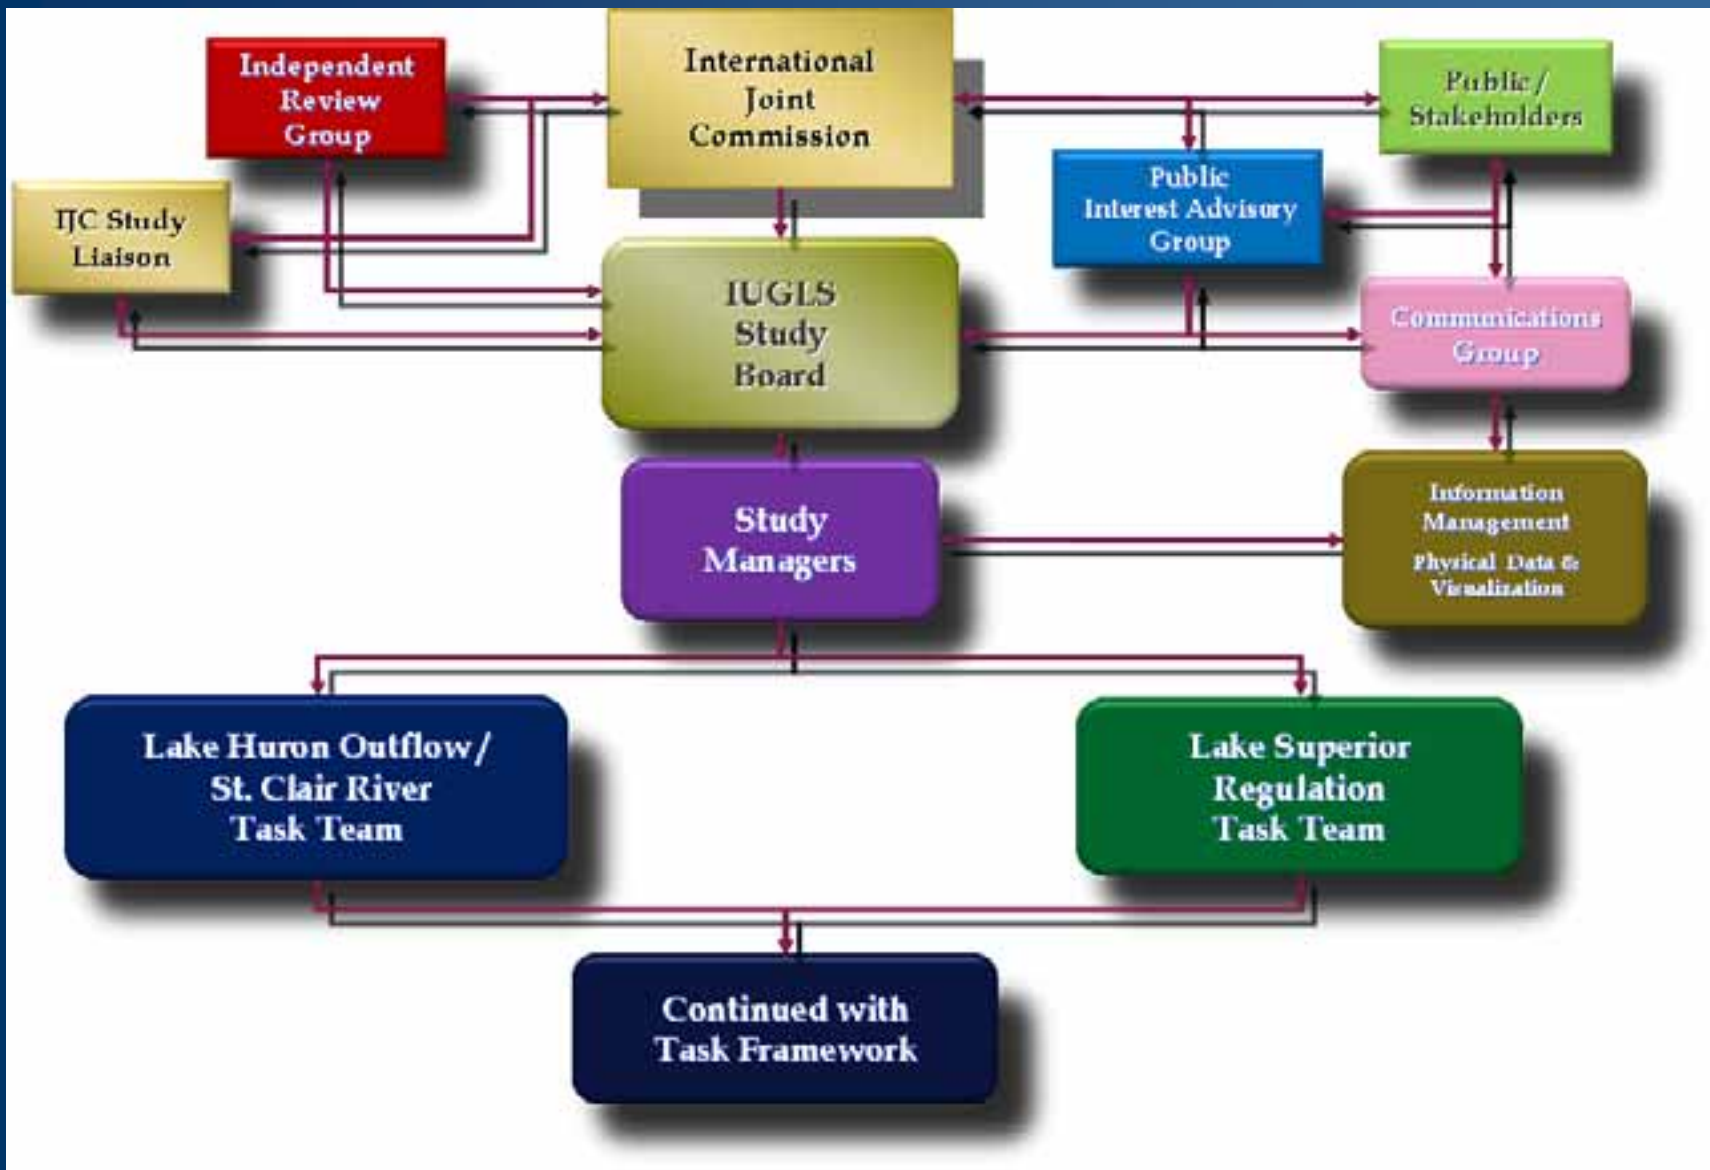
Independent Review Group

International Joint Commission

Public / Stakeholders

IJC Study Liaison

Public Interest Advisory Group

IUGLS Study Board

Communications Group

Study Managers

Information Management
Physical Data & Visualization

Lake Huron Outflow / St. Clair River Task Team

Lake Superior Regulation Task Team

Continued with Task Framework